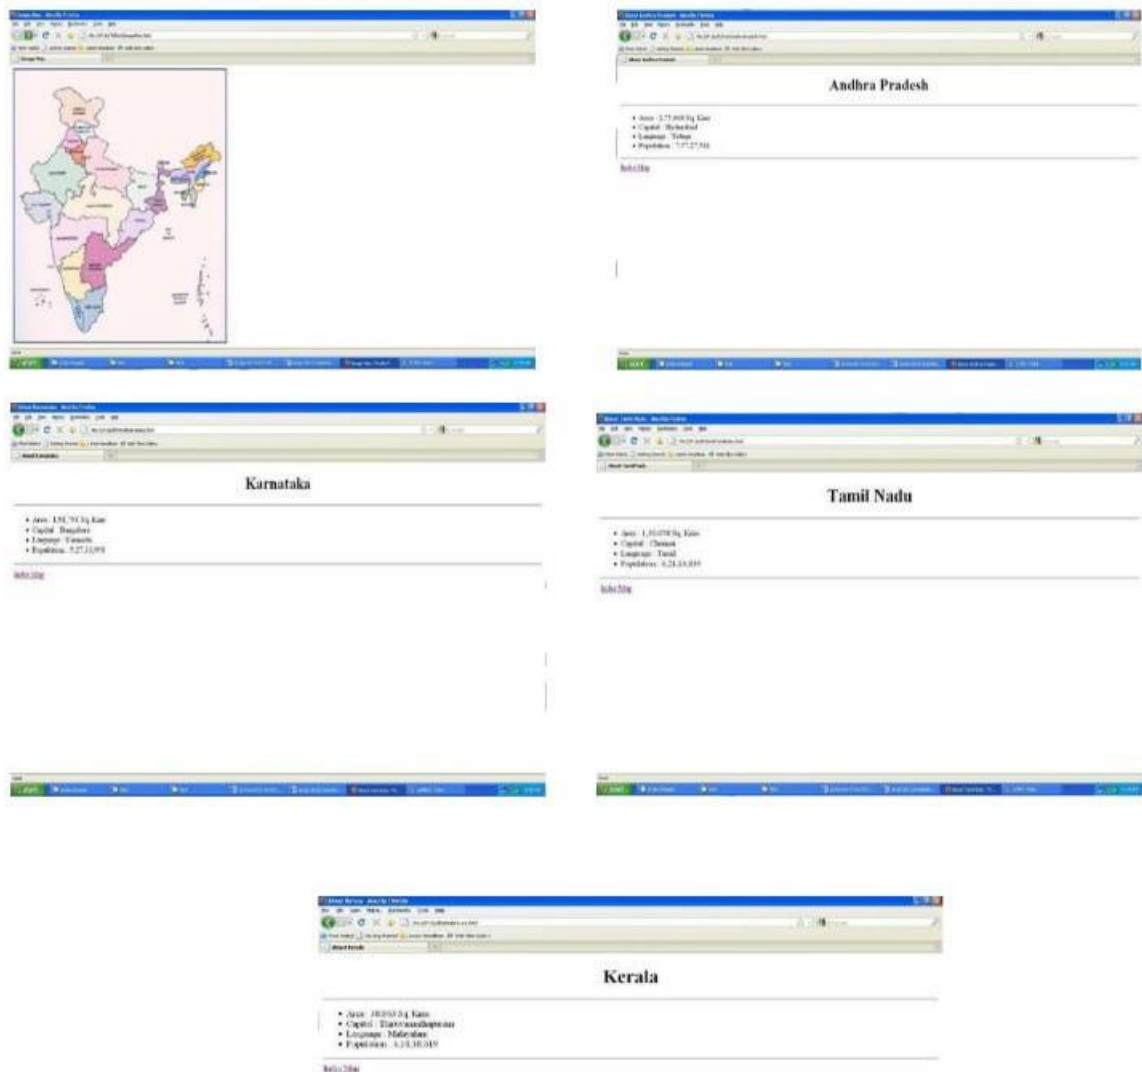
Andhra Pradesh

- Area : 2,75,068 Sq. Kms
- Capital : Hyderabad
- Language : Telugu
- Population : 7,57,27,541

India Map

Karnataka

- Area : 1,91,791 Sq. Kms
- Capital : Bangalore
- Language : Kannada
- Population : 5,27,33,958

India Map

Tamil Nadu

- Area : 1,30,058 Sq. Kms
- Capital : Chennai
- Language : Tamil
- Population : 6,21,10,839

India Map

Kerala

- Area : 38,863 Sq. Kms
- Capital : Thiruvananthapuram
- Language : Malayalam
- Population : 3,18,38,619

India Map